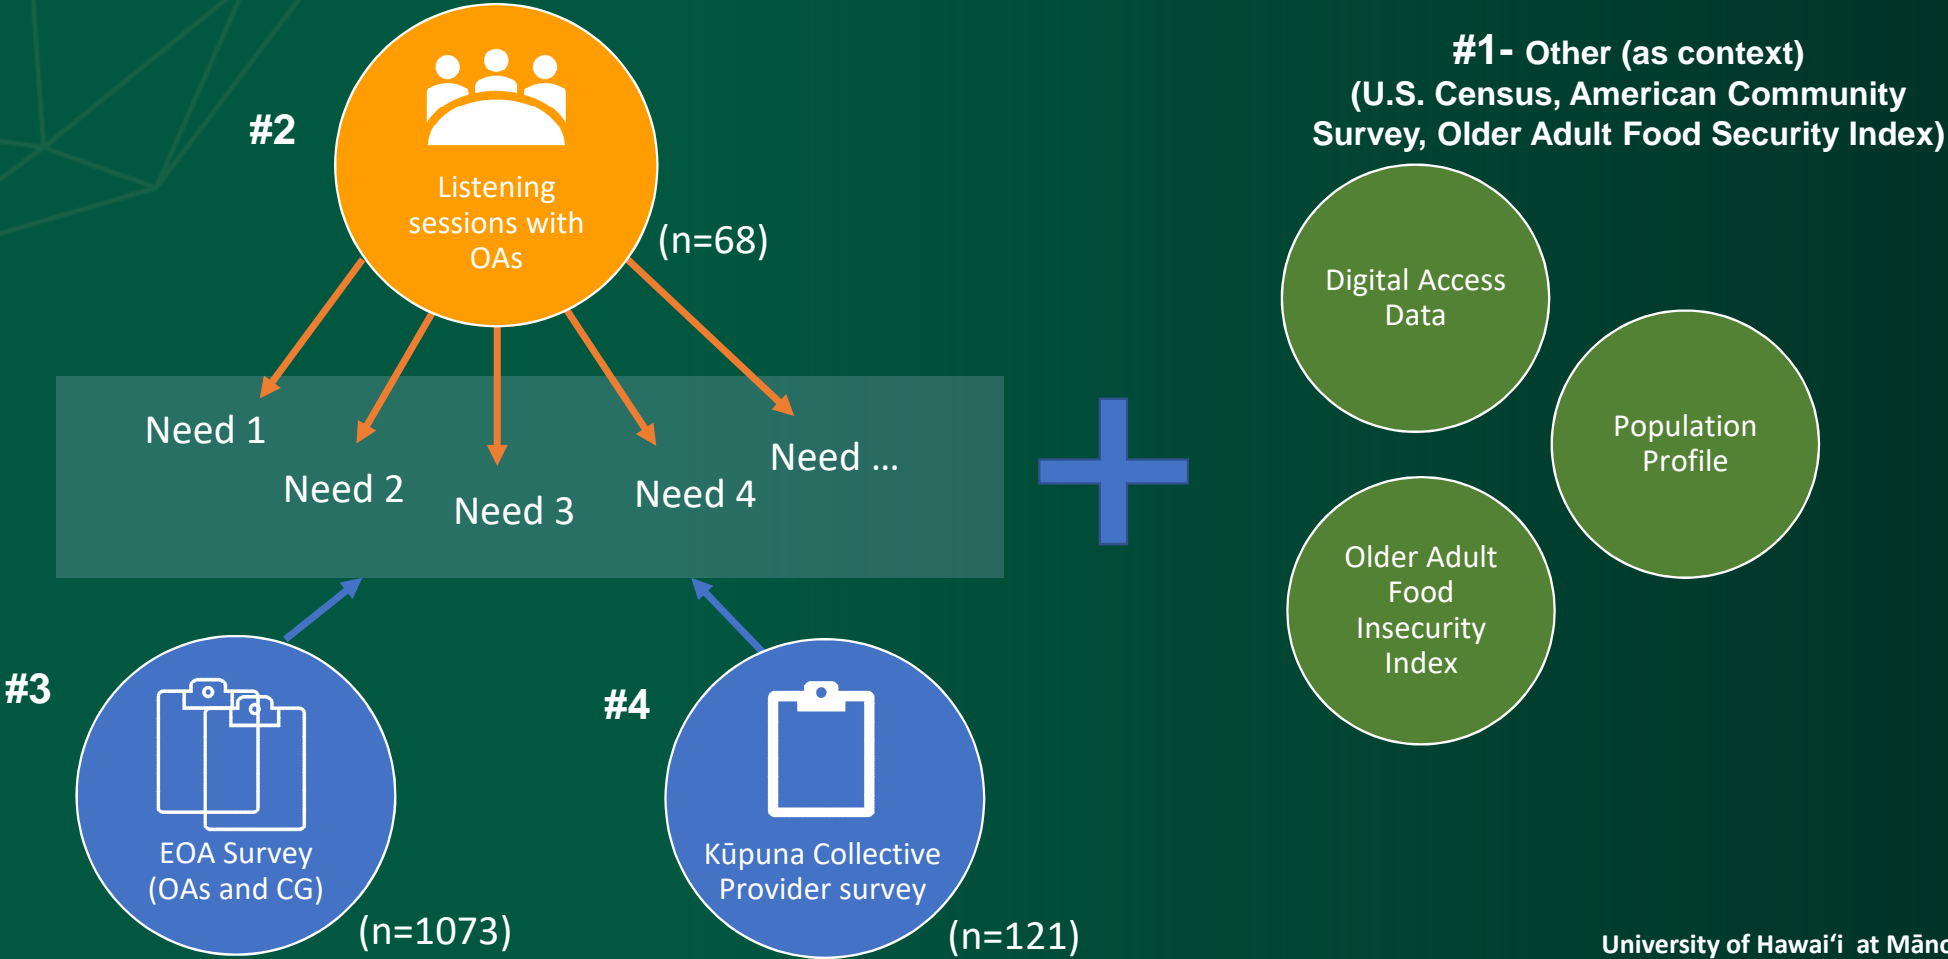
#2

Listening sessions with OAs

(n=68)

Need 1

Need 2

Need 3

Need 4

Need …

#3

EOA Survey (OAs and CG)

(n=1073)

#4

Kūpuna Collective Provider survey

(n=121)

#1- Other (as context) (U.S. Census, American Community Survey, Older Adult Food Security Index)

Digital Access Data

Population Profile

Older Adult Food Insecurity Index

University of Hawaiʻi at Māno